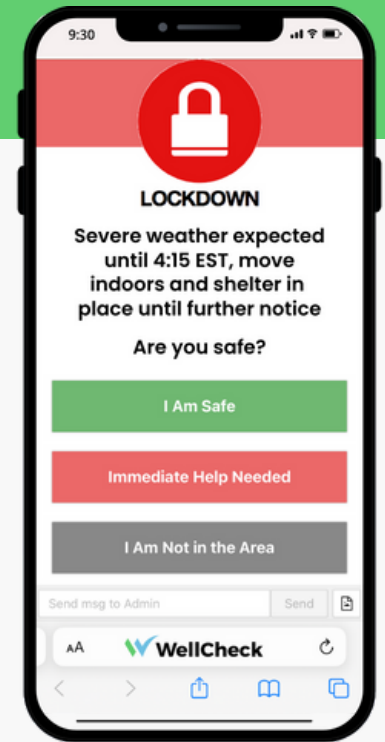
9:30

LOCKDOWN

Severe weather expected until 4:15 EST, move indoors and shelter in place until further notice

Are you safe?

I Am Safe

Immediate Help Needed

I Am Not in the Area

Send msg to Admin

Send

AA WellCheck